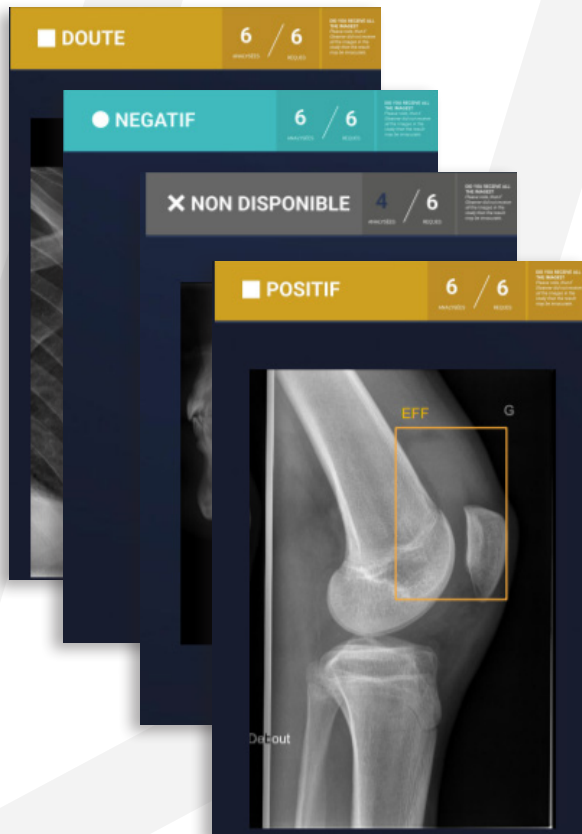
■ DOUTE
6 / 6
ANALYSÉES REÇUES
DID YOU RECEIVE ALL THE IMAGES?
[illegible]

● NEGATIF
6 / 6
ANALYSÉES REÇUES
DID YOU RECEIVE ALL THE IMAGES?
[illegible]

✕ NON DISPONIBLE
4 / 6
ANALYSÉES REÇUES
DID YOU RECEIVE ALL THE IMAGES?
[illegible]

■ POSITIF
6 / 6
ANALYSÉES REÇUES
DID YOU RECEIVE ALL THE IMAGES?
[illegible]

EFF
G
Debout